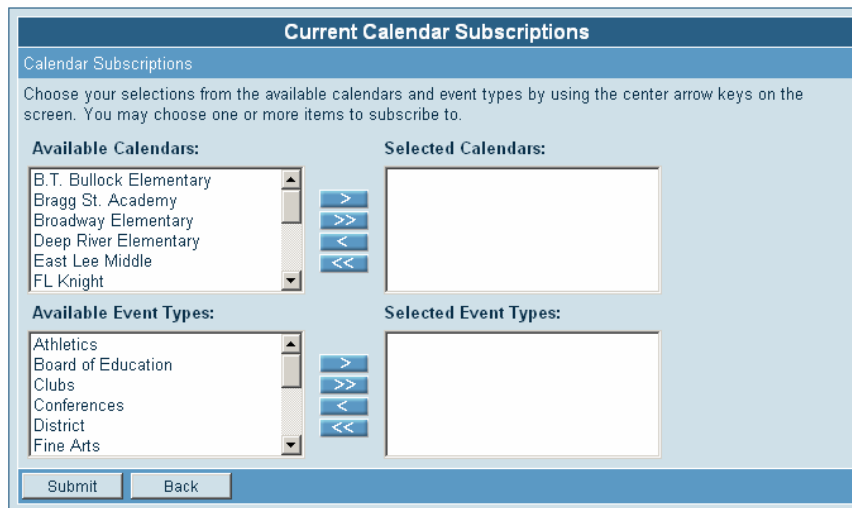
Current Calendar Subscriptions

Calendar Subscriptions

Choose your selections from the available calendars and event types by using the center arrow keys on the screen. You may choose one or more items to subscribe to.

Available Calendars:

B.T. Bullock Elementary
Bragg St. Academy
Broadway Elementary
Deep River Elementary
East Lee Middle
FL Knight

>
>>
<
<<

Selected Calendars:

Available Event Types:

Athletics
Board of Education
Clubs
Conferences
District
Fine Arts

>
>>
<
<<

Selected Event Types:

Submit Back